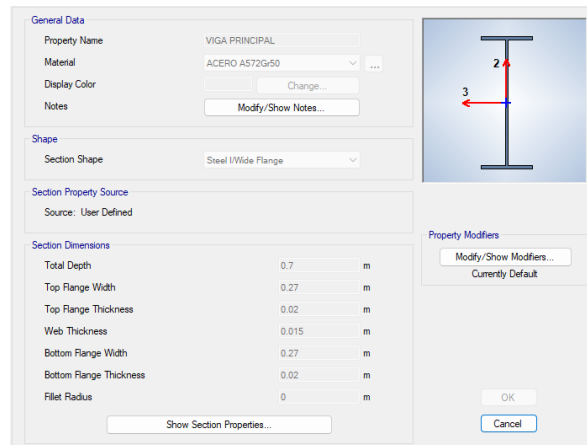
General Data
Property Name VIGA PRINCIPAL
Material ACERO A572Gr50 ...
Display Color Change...
Notes Modify/Show Notes...

2
3

Shape
Section Shape Steel I/Wide Flange

Section Property Source
Source: User Defined

Section Dimensions
Total Depth 0.7 m
Top Flange Width 0.27 m
Top Flange Thickness 0.02 m
Web Thickness 0.015 m
Bottom Flange Width 0.27 m
Bottom Flange Thickness 0.02 m
Fillet Radius 0 m

Show Section Properties...

Property Modifiers
Modify/Show Modifiers...
Currently Default

OK
Cancel